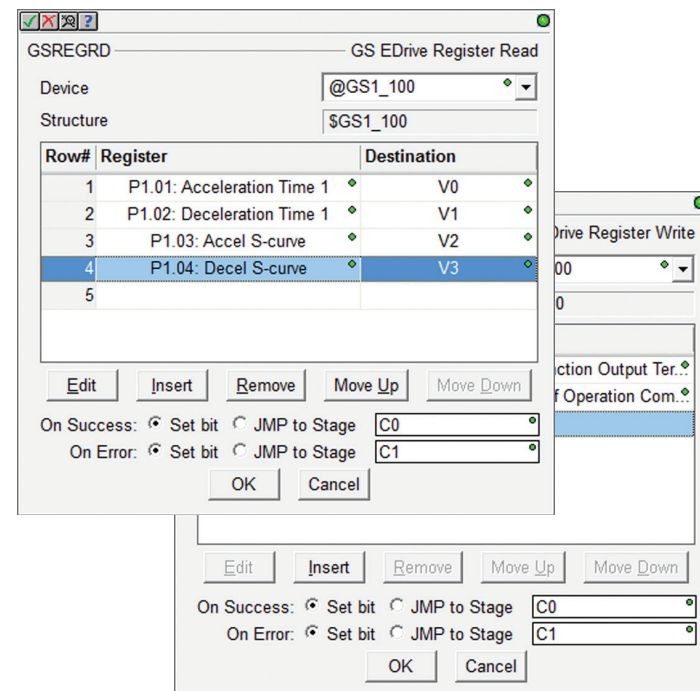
GSREGRD GS EDrive Register Read

Device @GS1_100

Structure $GS1_100

| Row# | Register | Destination |
|---|---|---|
| 1 | P1.01: Acceleration Time 1 | V0 |
| 2 | P1.02: Deceleration Time 1 | V1 |
| 3 | P1.03: Accel S-curve | V2 |
| 4 | P1.04: Decel S-curve | V3 |
| 5 | | |

Edit Insert Remove Move Up Move Down

On Success: Set bit JMP to Stage C0

On Error: Set bit JMP to Stage C1

OK Cancel

Drive Register Write

00

0

ction Output Ter..

f Operation Com..

Edit Insert Remove Move Up Move Down

On Success: Set bit JMP to Stage C0

On Error: Set bit JMP to Stage C1

OK Cancel